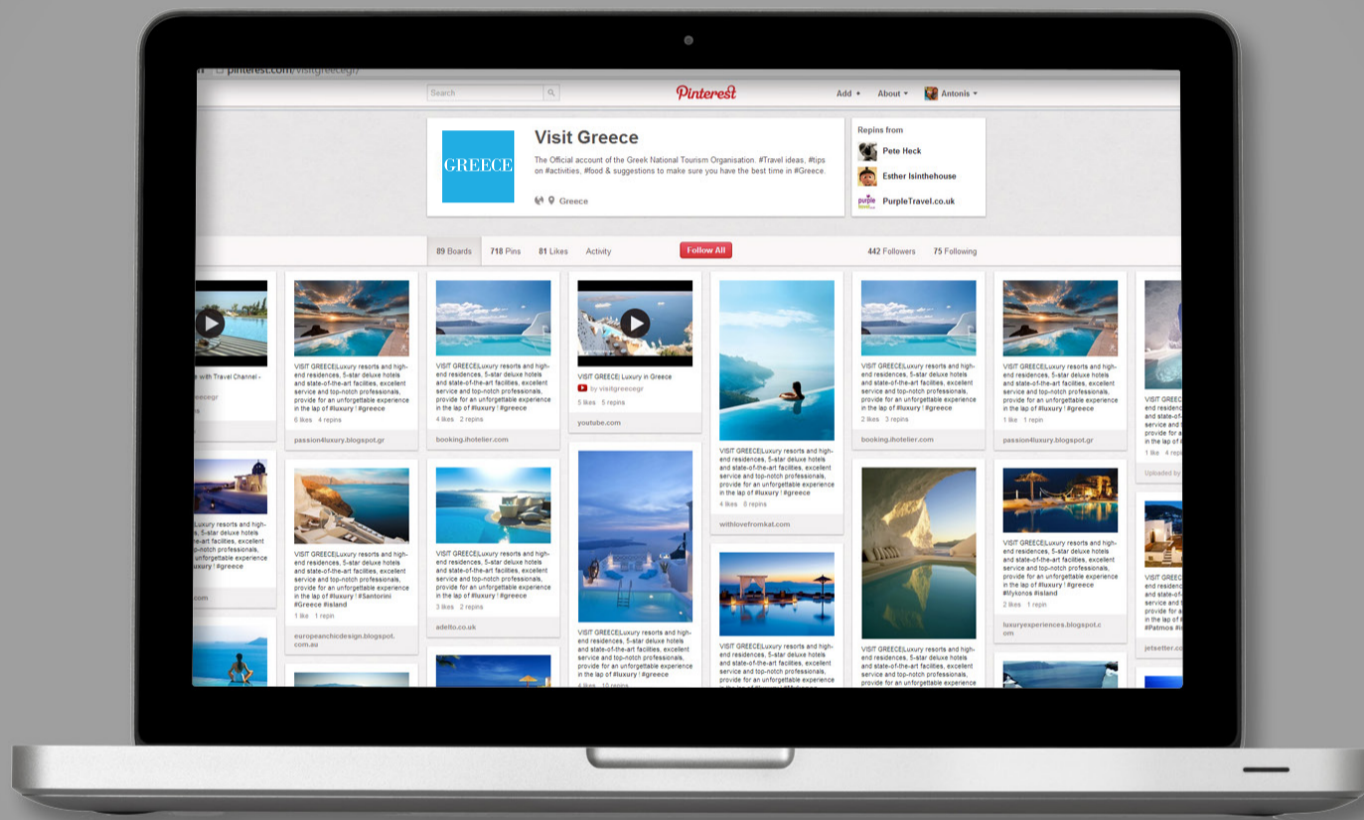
pinterest.com/visitgreecegr/

Search

Pinterest

Add ▾ About ▾ Antonis ▾

GREECE

Visit Greece

The Official account of the Greek National Tourism Organisation. #Travel ideas, #tips on #activities, #food & suggestions to make sure you have the best time in #Greece.

Greece

Repins from

Pete Heck

Esther Isinthehouse

PurpleTravel.co.uk

89 Boards 718 Pins 81 Likes Activity Follow All 442 Followers 75 Following

with Travel Channel -

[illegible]reecegr

VISIT GREECE|Luxury resorts and high-end residences, 5-star deluxe hotels and state-of-the-art facilities, excellent service and top-notch professionals, provide for an unforgettable experience in the lap of #luxury ! #greece

6 likes 4 repins

passion4luxury.blogspot.gr

VISIT GREECE|Luxury resorts and high-end residences, 5-star deluxe hotels and state-of-the-art facilities, excellent service and top-notch professionals, provide for an unforgettable experience in the lap of #luxury ! #greece

4 likes 2 repins

booking.ihotelier.com

VISIT GREECE| Luxury in Greece

by visitgreecegr

5 likes 5 repins

youtube.com

VISIT GREECE|Luxury resorts and high-end residences, 5-star deluxe hotels and state-of-the-art facilities, excellent service and top-notch professionals, provide for an unforgettable experience in the lap of #luxury ! #greece

4 likes 8 repins

withlovefromkat.com

VISIT GREECE|Luxury resorts and high-end residences, 5-star deluxe hotels and state-of-the-art facilities, excellent service and top-notch professionals, provide for an unforgettable experience in the lap of #luxury ! #greece

2 likes 3 repins

booking.ihotelier.com

VISIT GREECE|Luxury resorts and high-end residences, 5-star deluxe hotels and state-of-the-art facilities, excellent service and top-notch professionals, provide for an unforgettable experience in the lap of #luxury ! #greece

1 like 1 repin

passion4luxury.blogspot.gr

Luxury resorts and high-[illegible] residences, 5-star deluxe hotels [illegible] state-of-the-art facilities, excellent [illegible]-notch professionals, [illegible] an unforgettable experience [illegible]uxury ! #greece

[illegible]com

VISIT GREECE|Luxury resorts and high-end residences, 5-star deluxe hotels and state-of-the-art facilities, excellent service and top-notch professionals, provide for an unforgettable experience in the lap of #luxury ! #Santorini #Greece #island

1 like 1 repin

europeanchicdesign.blogspot.com.au

VISIT GREECE|Luxury resorts and high-end residences, 5-star deluxe hotels and state-of-the-art facilities, excellent service and top-notch professionals, provide for an unforgettable experience in the lap of #luxury ! #greece

3 likes 2 repins

adelto.co.uk

VISIT GREECE|Luxury resorts and high-end residences, 5-star deluxe hotels and state-of-the-art facilities, excellent service and top-notch professionals, provide for an unforgettable experience in the lap of #luxury ! #greece

4 likes 10 repins

VISIT GREECE|Luxury resorts and high-end residences, 5-star deluxe hotels and state-of-the-art facilities, excellent service and top-notch professionals, provide for an unforgettable experience in the lap of #luxury ! #greece

VISIT GREECE|Luxury resorts and high-end residences, 5-star deluxe hotels and state-of-the-art facilities, excellent service and top-notch professionals, provide for an unforgettable experience in the lap of #luxury ! #greece #Mykonos #island

2 likes 1 repin

luxuryexperiences.blogspot.com

Uploaded by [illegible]

jetsetter.com